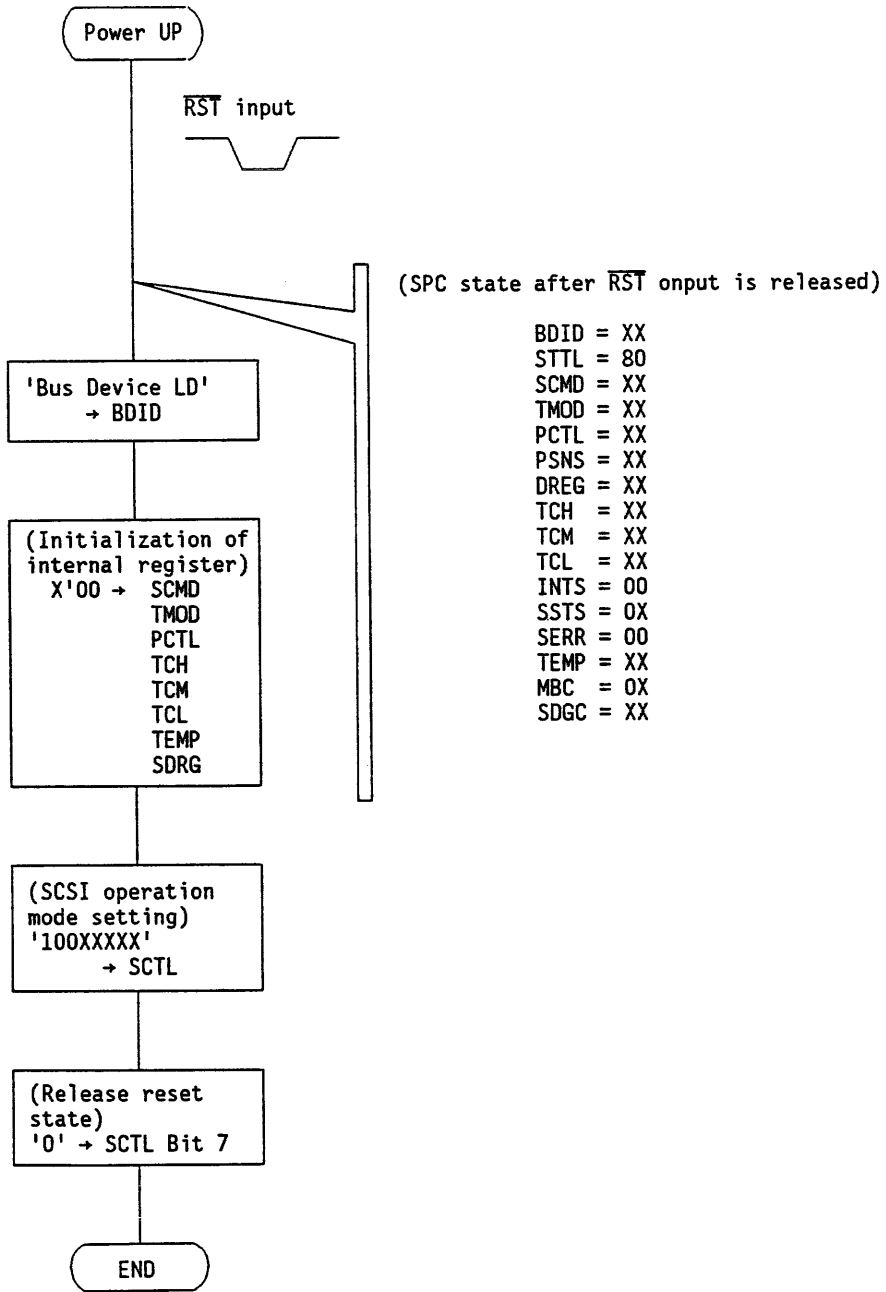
Power UP

$\overline{RST}$ input

(SPC state after $\overline{RST}$ onput is released)

BDID = XX
STTL = 80
SCMD = XX
TMOD = XX
PCTL = XX
PSNS = XX
DREG = XX
TCH = XX
TCM = XX
TCL = XX
INTS = 00
SSTS = 0X
SERR = 00
TEMP = XX
MBC = 0X
SDGC = XX

'Bus Device LD' → BDID

(Initialization of internal register)
X'00 → SCMD
TMOD
PCTL
TCH
TCM
TCL
TEMP
SDRG

(SCSI operation mode setting)
'100XXXXX'
→ SCTL

(Release reset state)
'0' → SCTL Bit 7

END